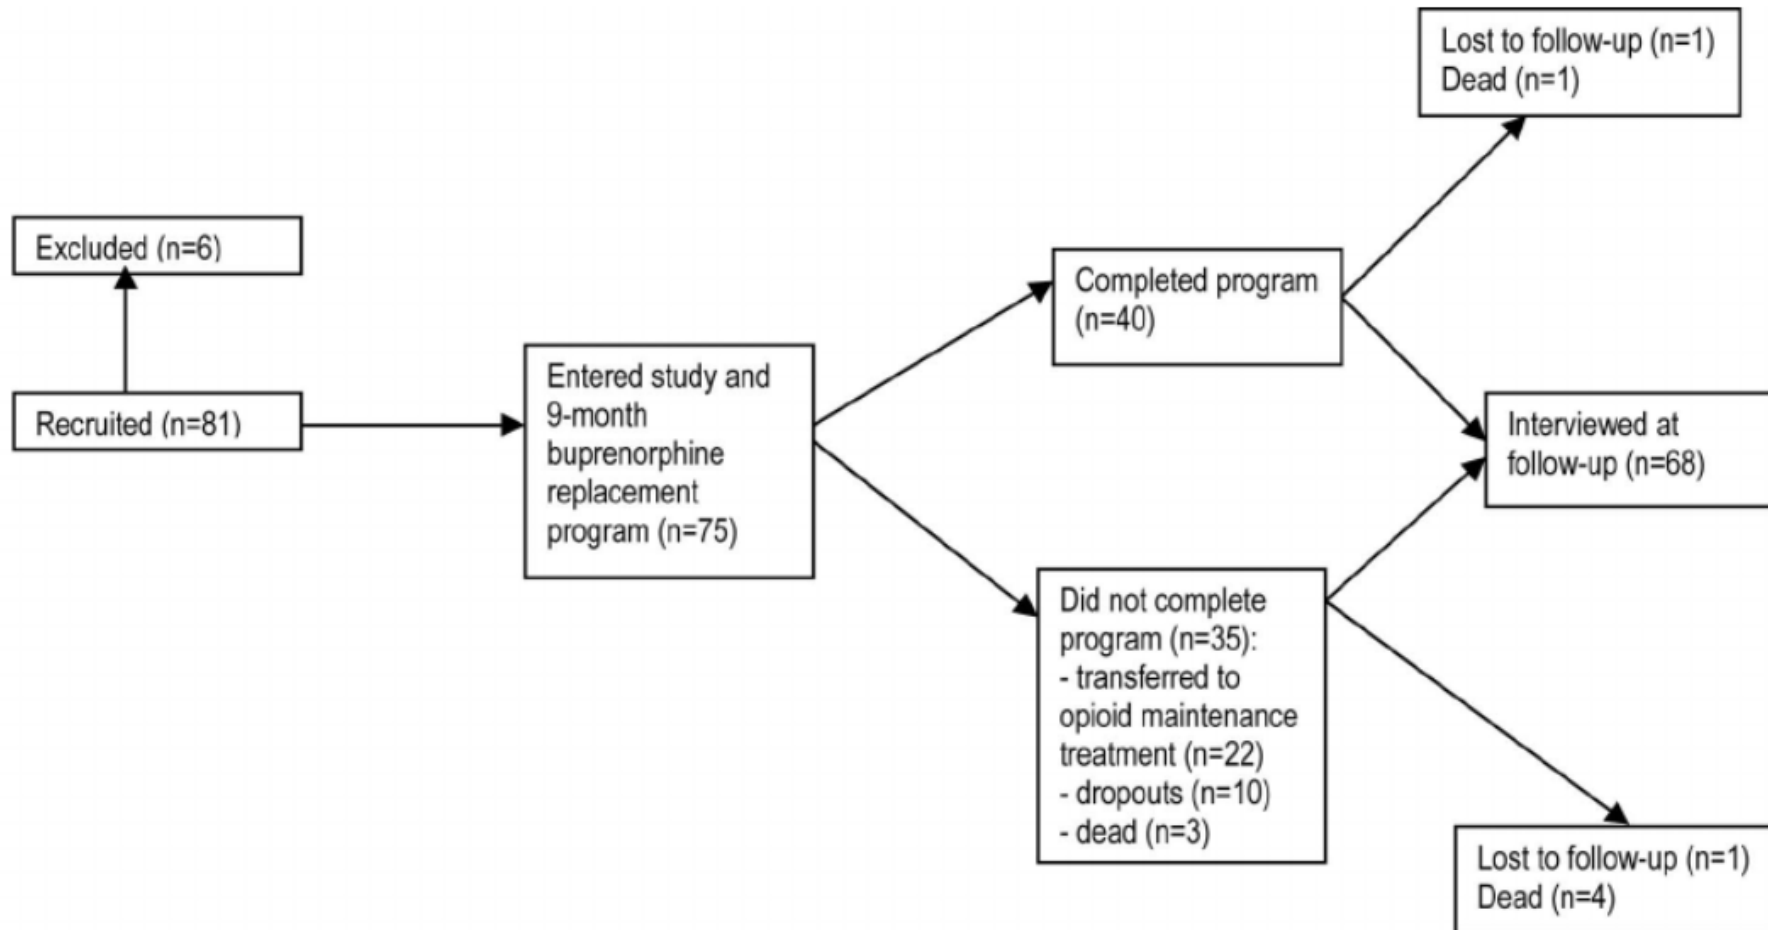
Excluded (n=6)

Recruited (n=81)

Entered study and 9-month buprenorphine replacement program (n=75)

Completed program (n=40)

Lost to follow-up (n=1)
Dead (n=1)

Interviewed at follow-up (n=68)

Did not complete program (n=35):
- transferred to opioid maintenance treatment (n=22)
- dropouts (n=10)
- dead (n=3)

Lost to follow-up (n=1)
Dead (n=4)